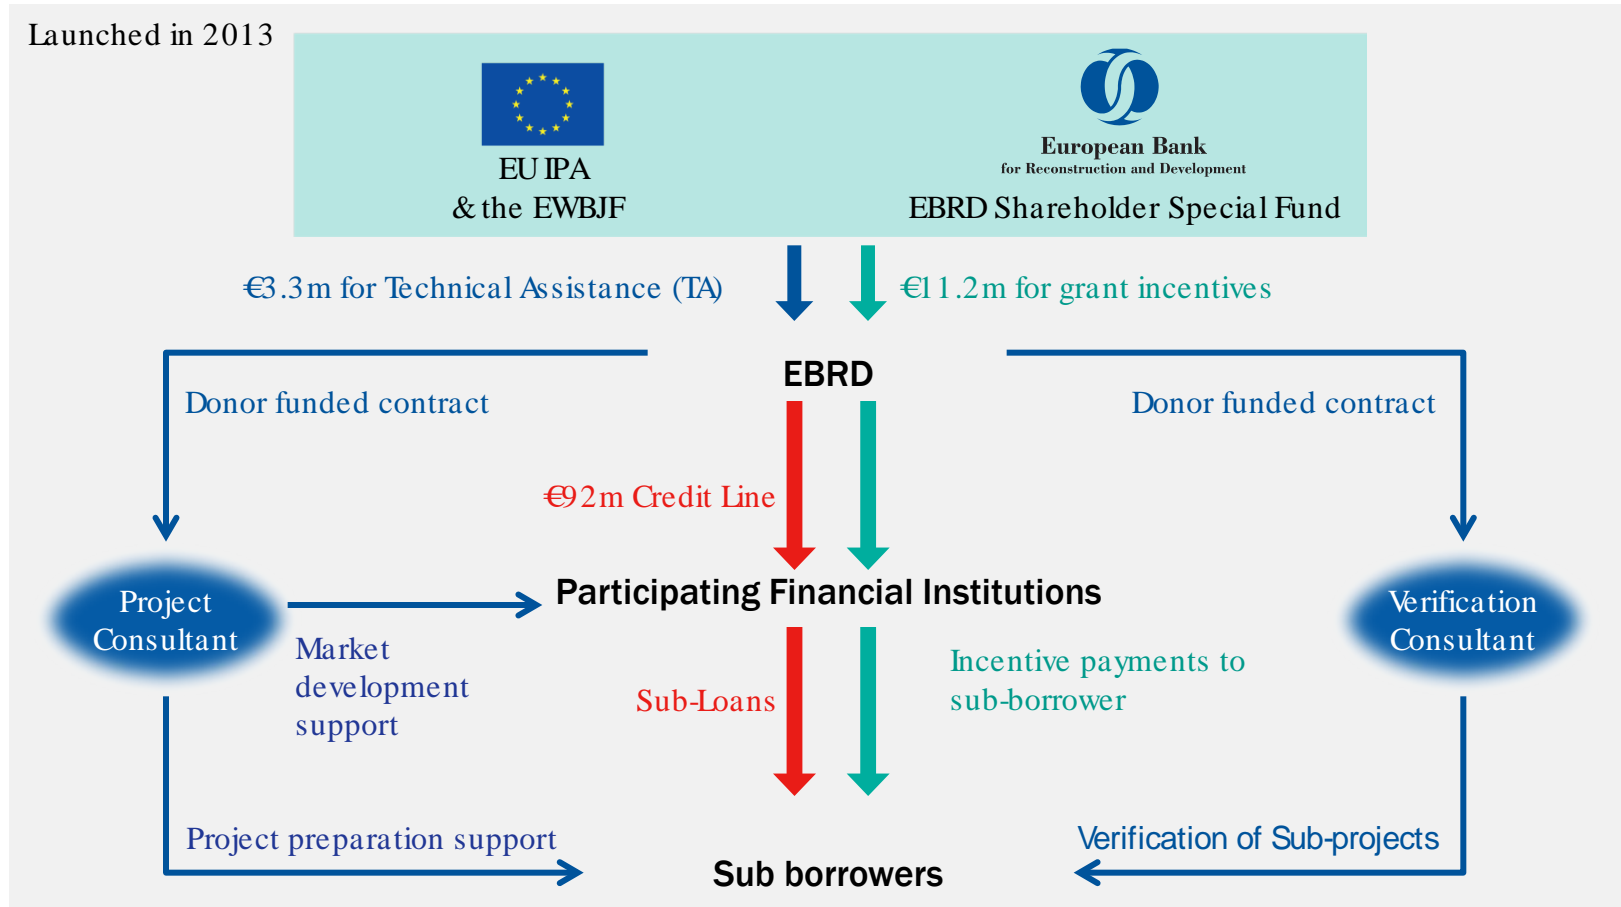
Launched in 2013

EU IPA
& the EWBJF

European Bank
for Reconstruction and Development
EBRD Shareholder Special Fund

€3.3m for Technical Assistance (TA)

€11.2m for grant incentives

EBRD

Donor funded contract

Donor funded contract

€92m Credit Line

Project Consultant

Participating Financial Institutions

Verification Consultant

Market development support

Sub-Loans

Incentive payments to sub-borrower

Project preparation support

Sub borrowers

Verification of Sub-projects